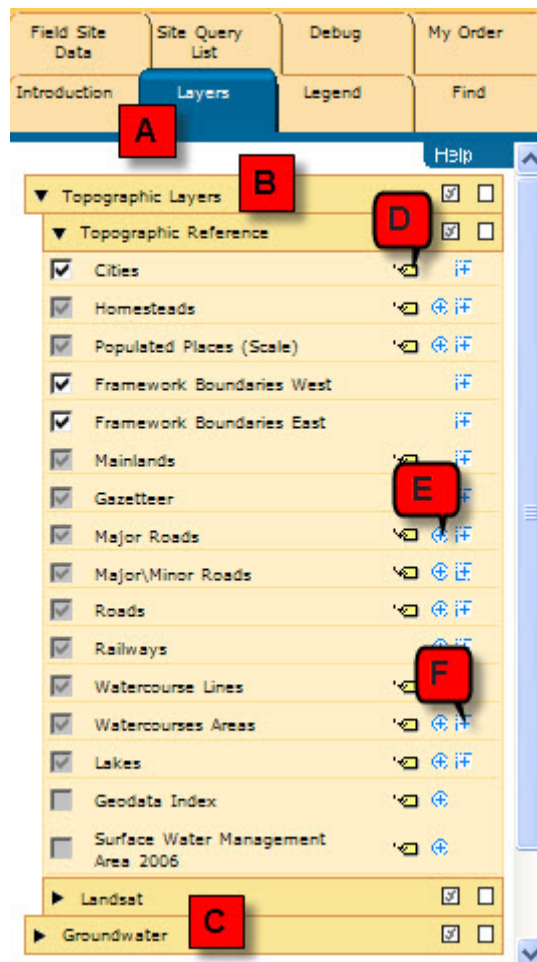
Field Site Data
Site Query List
Debug
My Order
Introduction
Layers
Legend
Find

A

Help

▼ Topographic Layers
B

▼ Topographic Reference
D

Cities
Homesteads
Populated Places (Scale)
Framework Boundaries West
Framework Boundaries East
Mainlands
Gazetteer
E
Major Roads
Major\Minor Roads
Roads
Railways
F
Watercourse Lines
Watercourses Areas
Lakes
Geodata Index
Surface Water Management Area 2006

▶ Landsat
C
▶ Groundwater